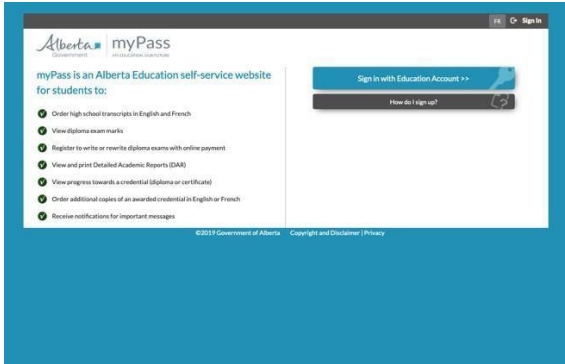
FR Sign In

Alberta Government | myPass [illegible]

myPass is an Alberta Education self-service website for students to:

Order high school transcripts in English and French

View diploma exam marks

Register to write or rewrite diploma exams with online payment

View and print Detailed Academic Reports (DAR)

View progress towards a credential (diploma or certificate)

Order additional copies of an awarded credential in English or French

Receive notifications for important messages

Sign in with Education Account >>

How do I sign up?

©2019 Government of Alberta Copyright and Disclaimer | Privacy